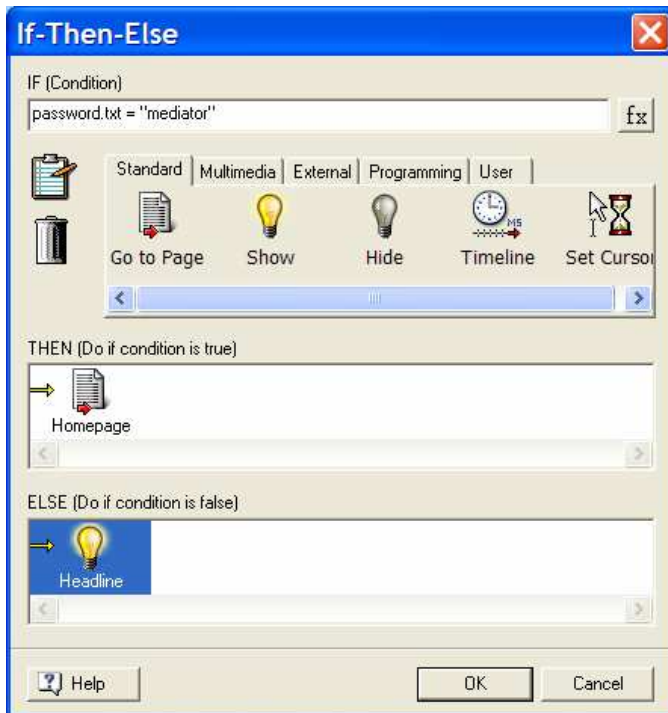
If-Then-Else

IF (Condition)

password.txt = "mediator"

fx

Standard | Multimedia | External | Programming | User

Go to Page | Show | Hide | Timeline | Set Cursor

MS

THEN (Do if condition is true)

Homepage

ELSE (Do if condition is false)

Headline

Help

OK

Cancel